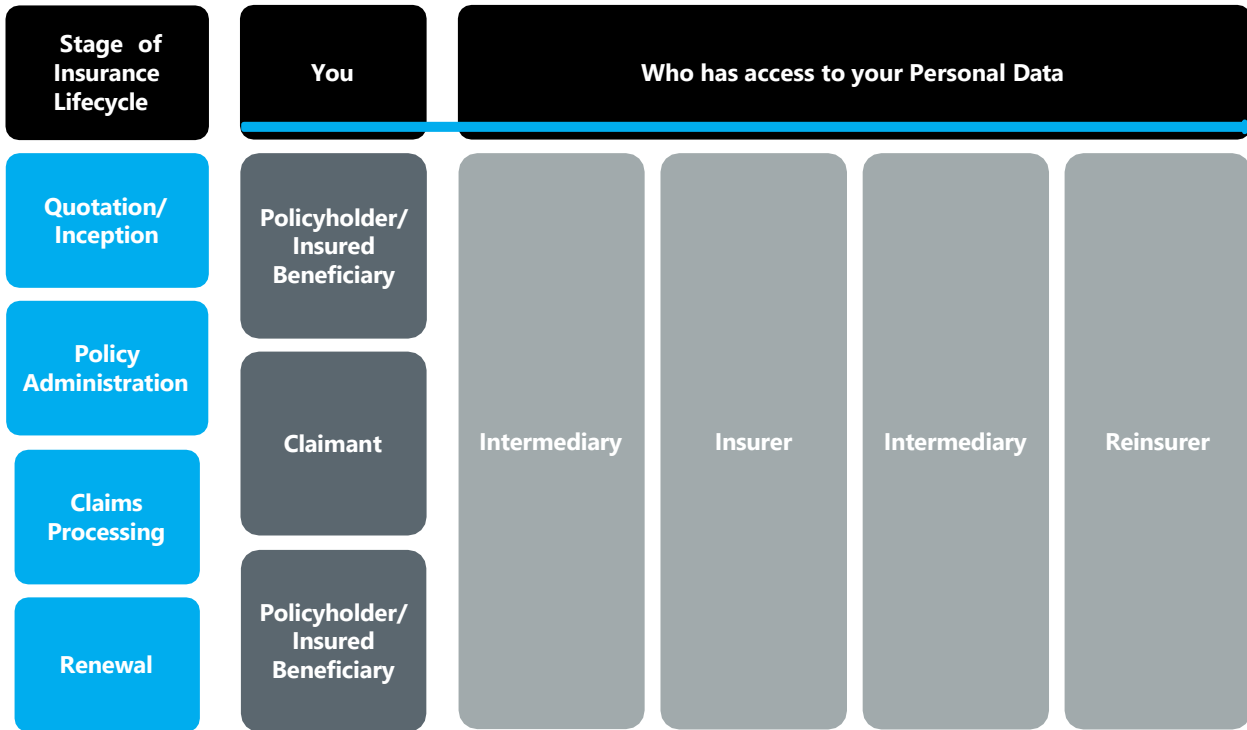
Stage of Insurance Lifecycle

You

Who has access to your Personal Data

Quotation/ Inception

Policy Administration

Claims Processing

Renewal

Policyholder/ Insured Beneficiary

Claimant

Policyholder/ Insured Beneficiary

Intermediary

Insurer

Intermediary

Reinsurer